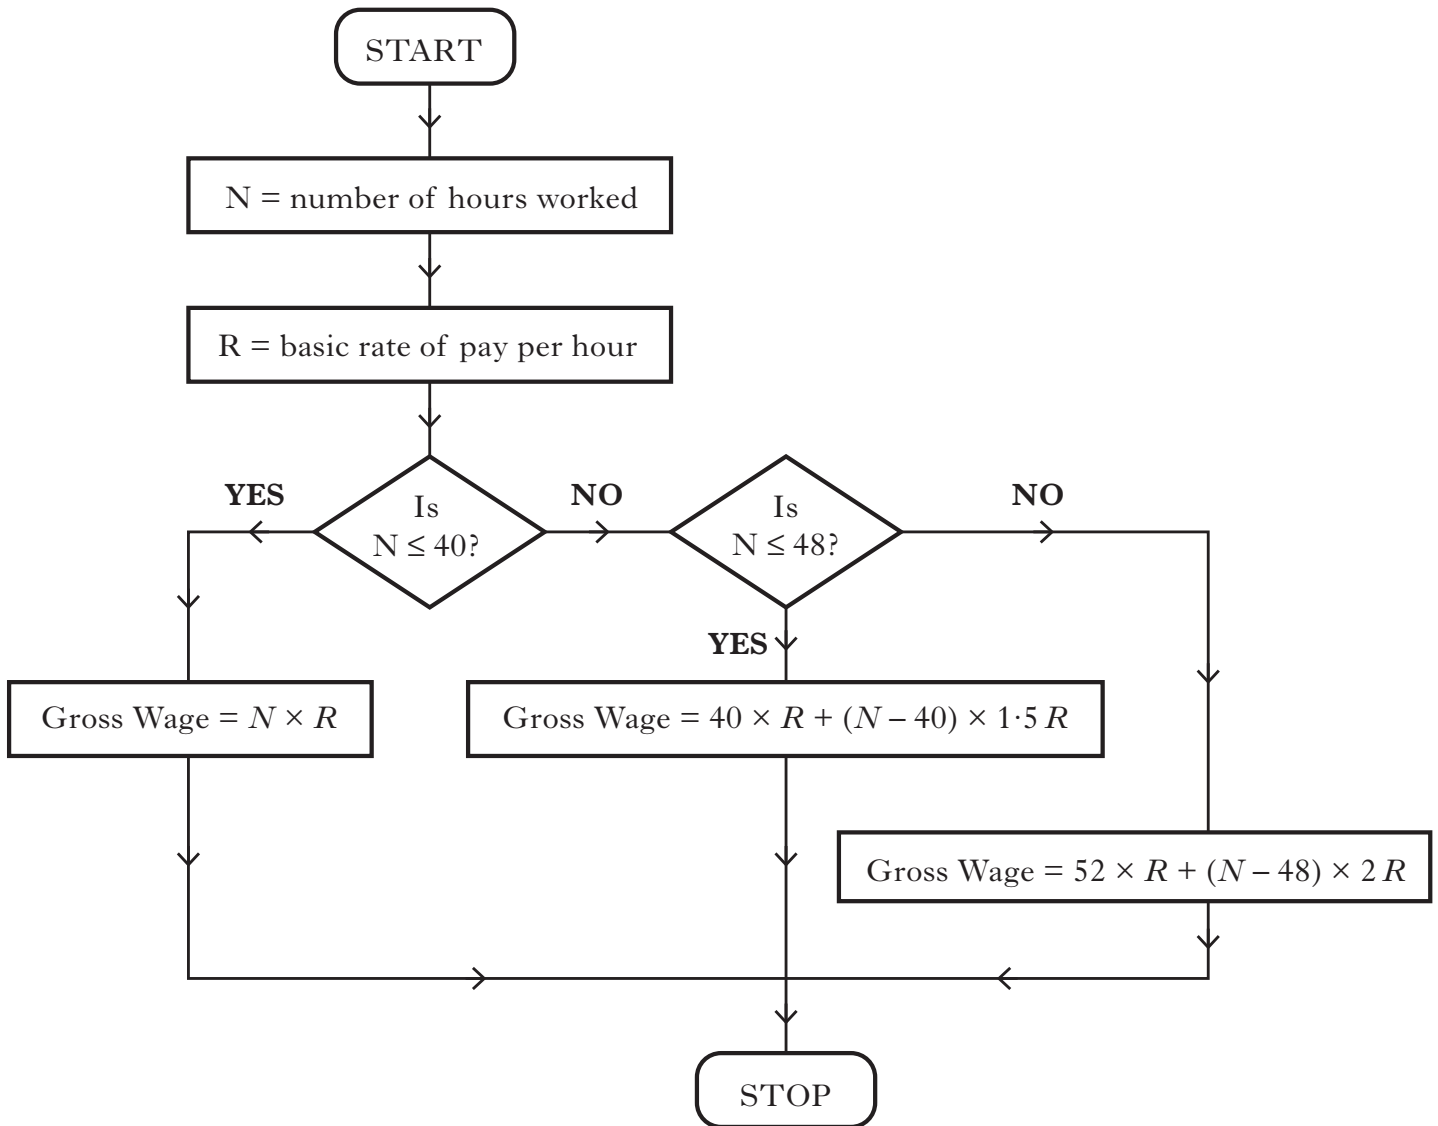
START

N = number of hours worked

R = basic rate of pay per hour

YES

Is $N \leq 40$?

NO

Is $N \leq 48$?

NO

YES

Gross Wage = $N \times R$

Gross Wage = $40 \times R + (N - 40) \times 1{\cdot}5\,R$

Gross Wage = $52 \times R + (N - 48) \times 2\,R$

STOP